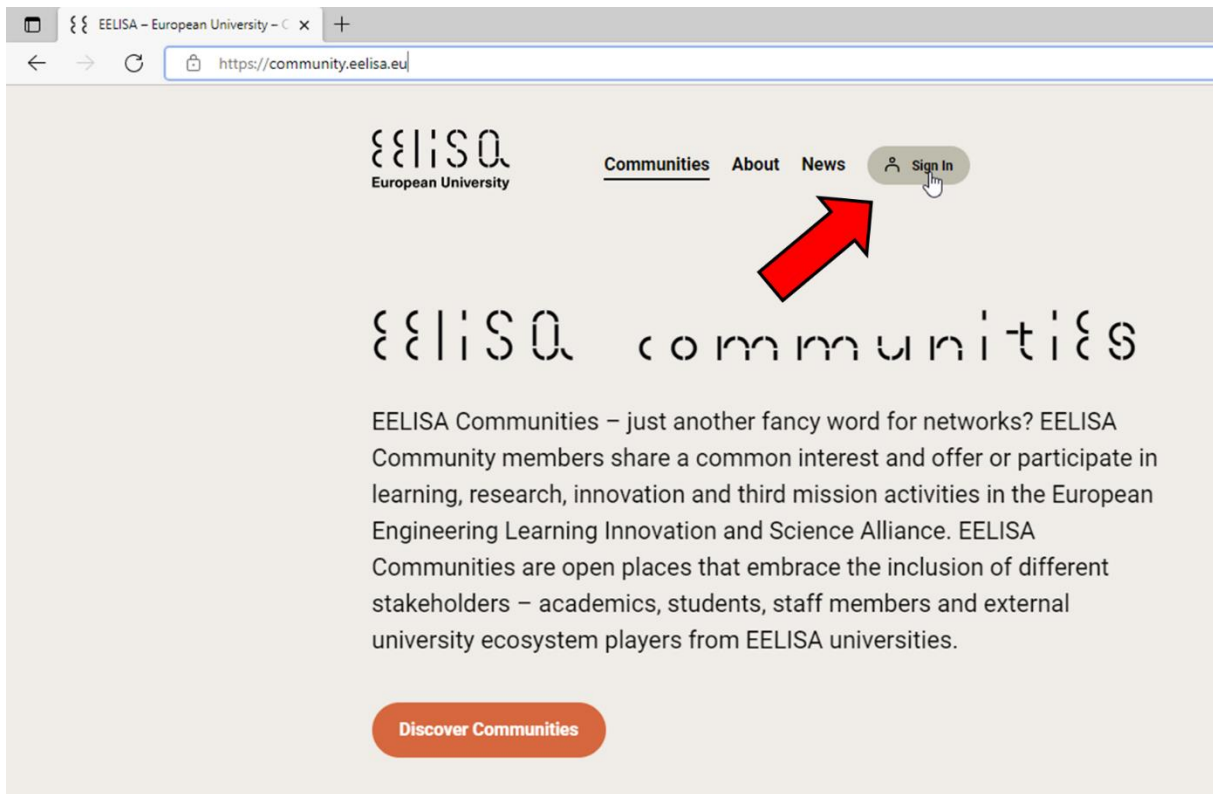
EELISA – European University – C

https://community.eelisa.eu

EELISA
European University

Communities About News Sign In

EELISA communities

EELISA Communities – just another fancy word for networks? EELISA Community members share a common interest and offer or participate in learning, research, innovation and third mission activities in the European Engineering Learning Innovation and Science Alliance. EELISA Communities are open places that embrace the inclusion of different stakeholders – academics, students, staff members and external university ecosystem players from EELISA universities.

Discover Communities